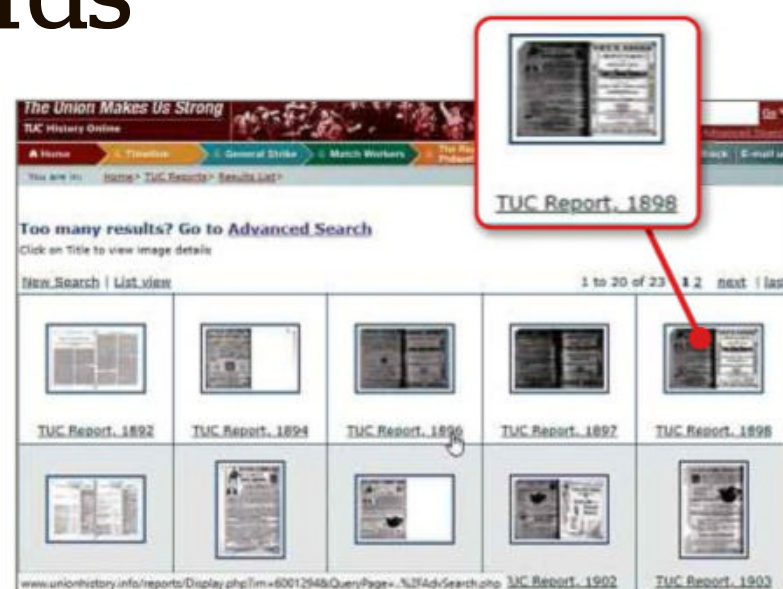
rds

TUC Report, 1898

The Union Makes Us Strong
TUC History Online

Home | Timeline | General Strike | Match Workers | The Ra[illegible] | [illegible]ack | E-mail u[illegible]

You are in: Home > TUC Reports > Results List >

Too many results? Go to Advanced Search
Click on Title to view image details

New Search | List view

1 to 20 of 23 1 2 next | las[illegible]

| TUC Report, 1892 | TUC Report, 1894 | TUC Report, 1896 | TUC Report, 1897 | TUC Report, 1898 |
|---|---|---|---|---|
| | | | TUC Report, 1902 | TUC Report, 1903 |

www.unionhistory.info/reports/Display.php?irn=6001294&QueryPage=..%2FAdvSearch.php